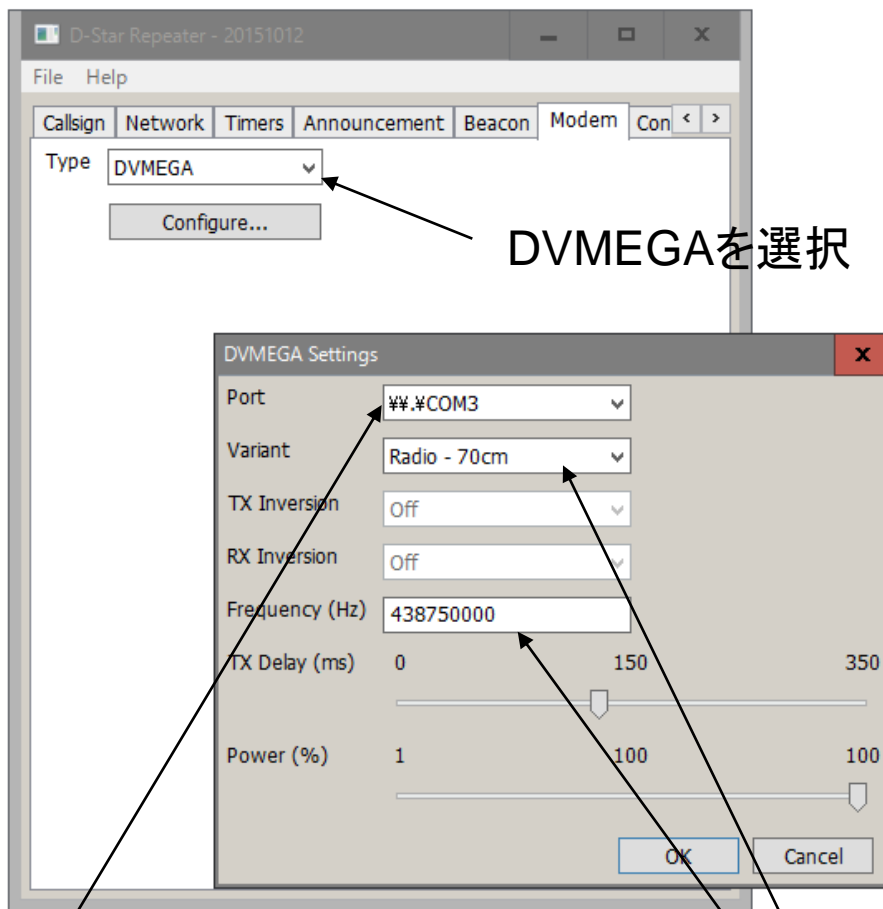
D-Star Repeater - 20151012

File Help

Callsign | Network | Timers | Announcement | Beacon | Modem | Con

Type DVMEGA

Configure...

DVMEGAを選択

DVMEGA Settings

Port ¥¥.¥COM3

Variant Radio - 70cm

TX Inversion Off

RX Inversion Off

Frequency (Hz) 438750000

TX Delay (ms) 0 150 350

Power (%) 1 100 100

OK Cancel